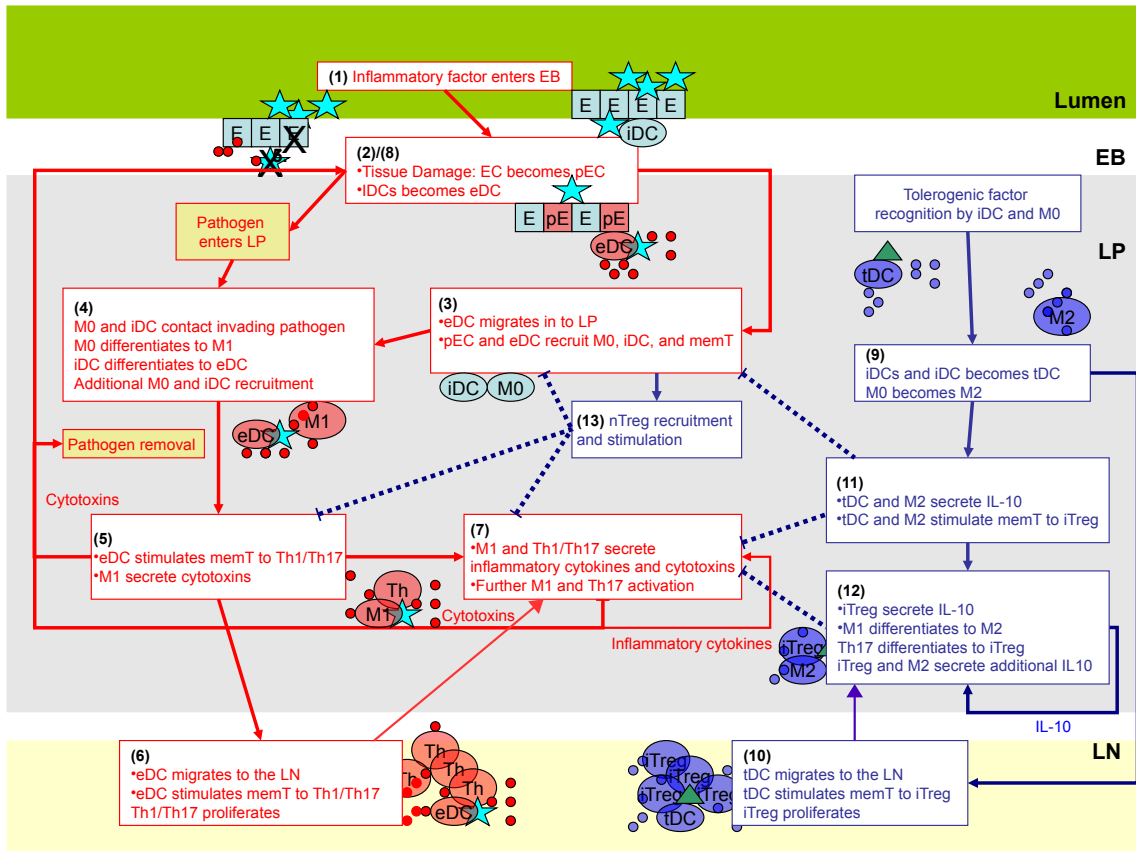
Lumen

EB

LP

LN

(1) Inflammatory factor enters EB

E E E E

E E X

iDC

X

(2)/(8)
•Tissue Damage: EC becomes pEC
•IDCs becomes eDC

E pE E pE

eDC

Pathogen enters LP

(4)
M0 and iDC contact invading pathogen
M0 differentiates to M1
iDC differentiates to eDC
Additional M0 and iDC recruitment

(3)
•eDC migrates in to LP
•pEC and eDC recruit M0, iDC, and memT

iDC M0

eDC M1

Pathogen removal

Cytotoxins

(13) nTreg recruitment and stimulation

Tolerogenic factor recognition by iDC and M0

tDC

M2

(9)
iDCs and iDC becomes tDC
M0 becomes M2

(11)
•tDC and M2 secrete IL-10
•tDC and M2 stimulate memT to iTreg

(5)
•eDC stimulates memT to Th1/Th17
•M1 secrete cytotoxins

Th

M1

Cytotoxins

(7)
•M1 and Th1/Th17 secrete inflammatory cytokines and cytotoxins
•Further M1 and Th17 activation

Inflammatory cytokines

nTreg
M2

(12)
•iTreg secrete IL-10
•M1 differentiates to M2
Th17 differentiates to iTreg
iTreg and M2 secrete additional IL10

IL-10

(6)
•eDC migrates to the LN
•eDC stimulates memT to Th1/Th17
Th1/Th17 proliferates

Th Th Th Th

eDC

iTreg iTreg iTreg iTreg

tDC

(10)
tDC migrates to the LN
tDC stimulates memT to iTreg
iTreg proliferates